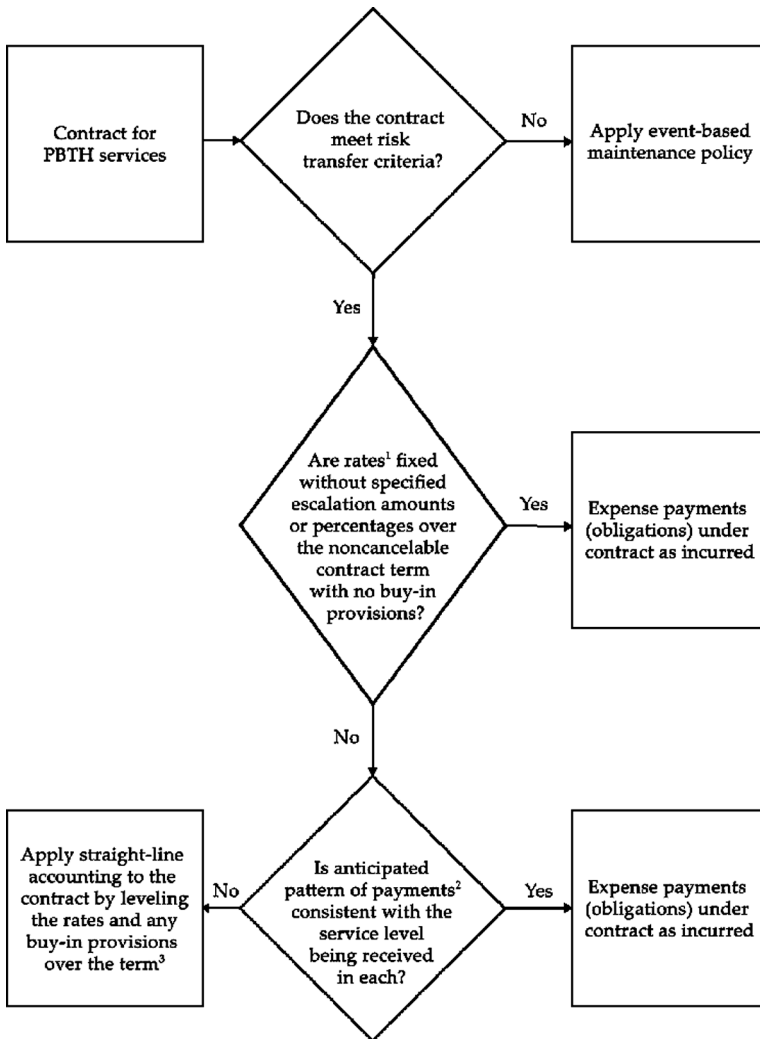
Contract for PBTH services

Does the contract meet risk transfer criteria?

No

Apply event-based maintenance policy

Yes

Are rates$^1$ fixed without specified escalation amounts or percentages over the noncancelable contract term with no buy-in provisions?

Yes

Expense payments (obligations) under contract as incurred

No

Apply straight-line accounting to the contract by leveling the rates and any buy-in provisions over the term$^3$

No

Is anticipated pattern of payments$^2$ consistent with the service level being received in each?

Yes

Expense payments (obligations) under contract as incurred